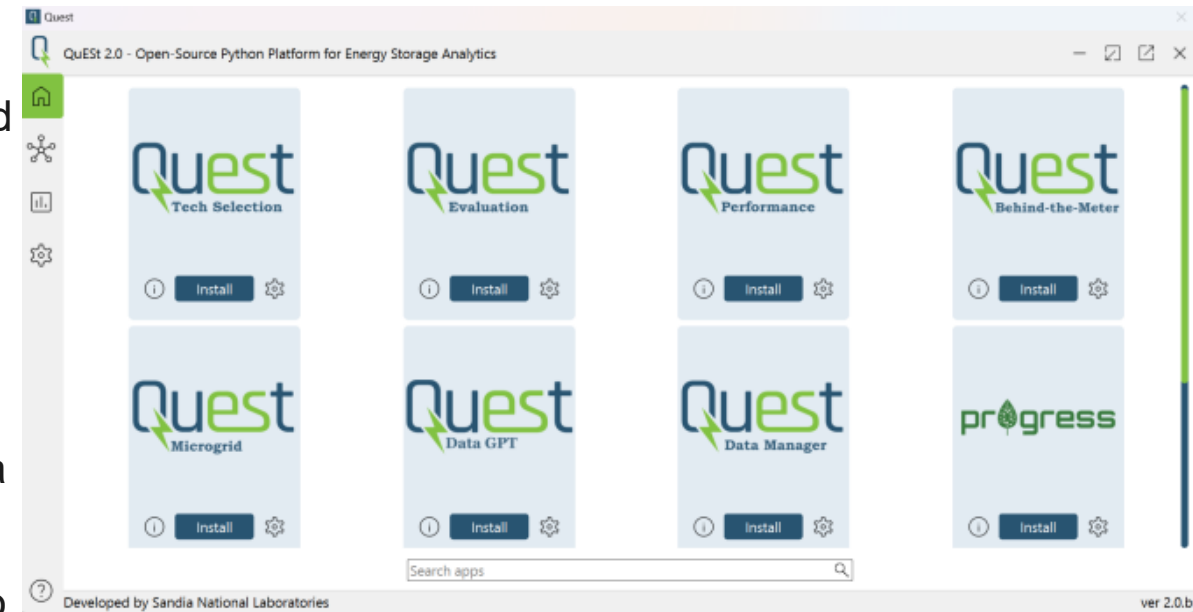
Quest

QuESt 2.0 - Open-Source Python Platform for Energy Storage Analytics

Quest
Tech Selection
Install

Quest
Evaluation
Install

Quest
Performance
Install

Quest
Behind-the-Meter
Install

Quest
Microgrid
Install

Quest
Data GPT
Install

Quest
Data Manager
Install

progress
Install

Search apps

Developed by Sandia National Laboratories

ver 2.0.b